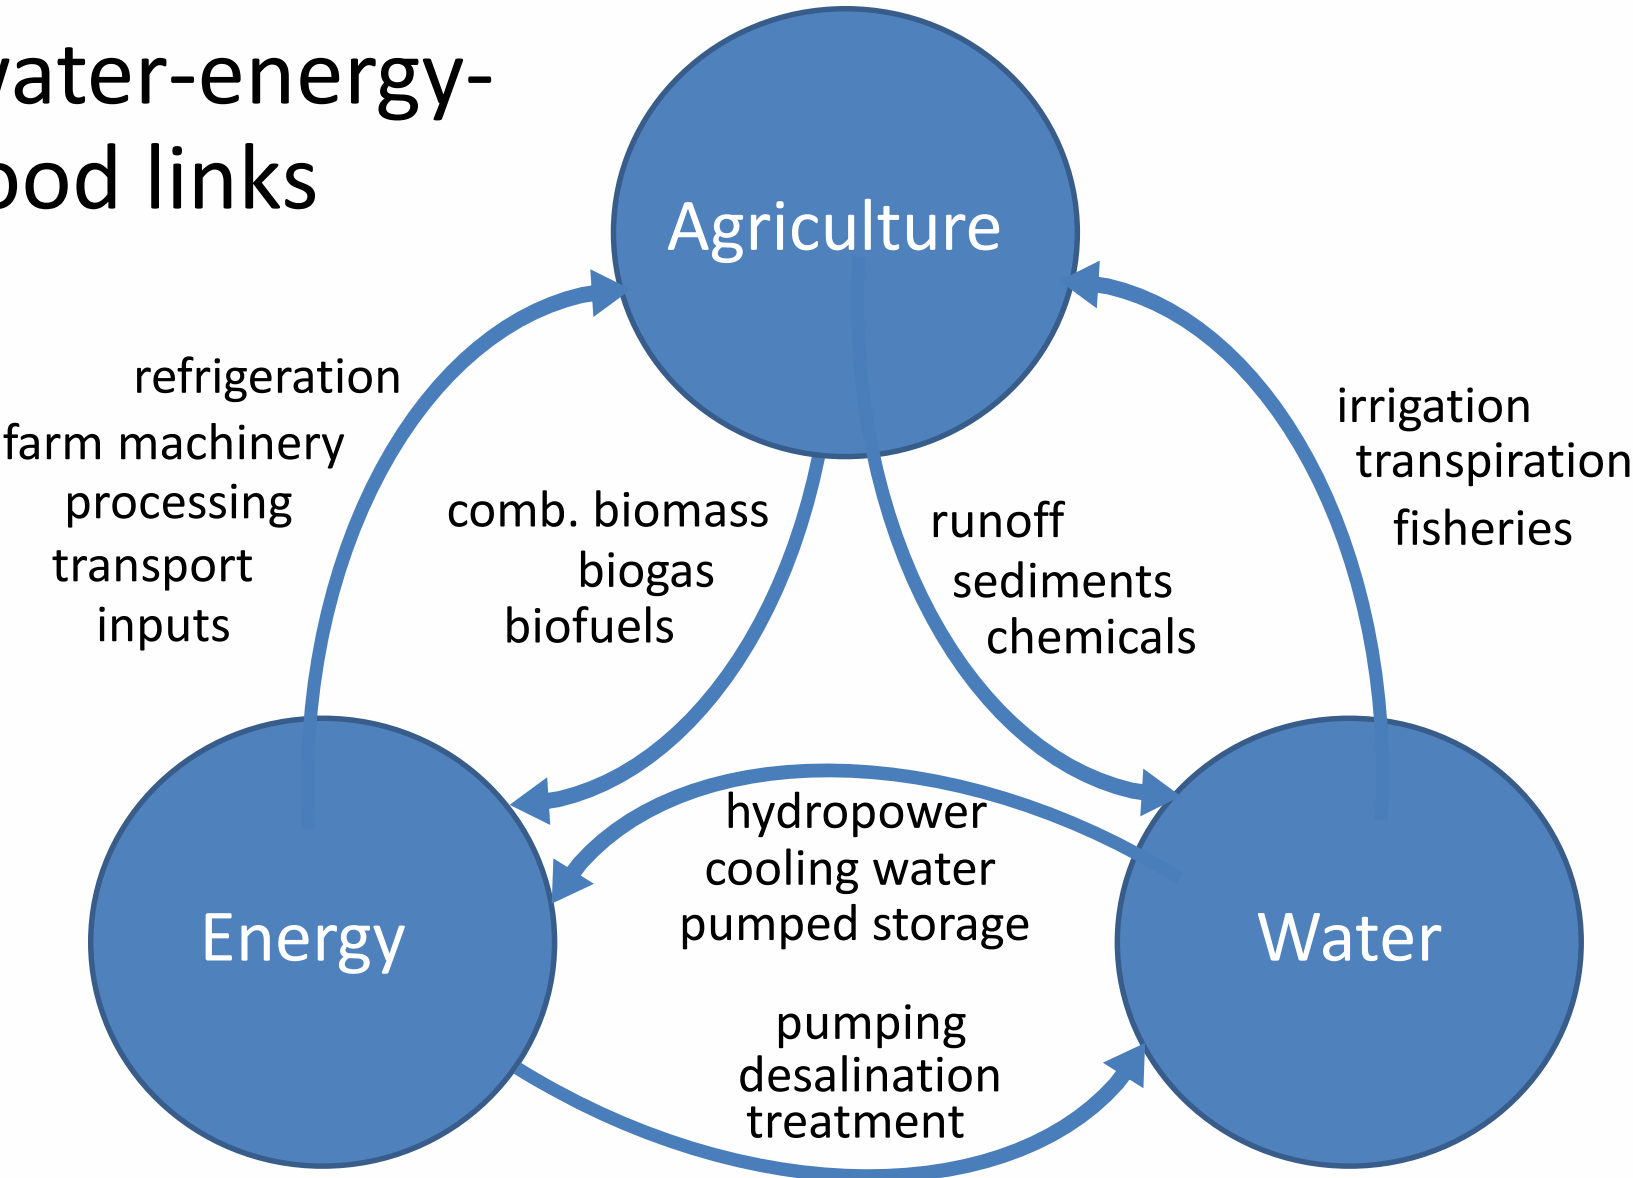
vater-energy-
ood links

Agriculture

refrigeration
farm machinery
processing
transport
inputs

comb. biomass
biogas
biofuels

runoff
sediments
chemicals

irrigation
transpiration
fisheries

hydropower
cooling water
pumped storage

Energy

Water

pumping
desalination
treatment